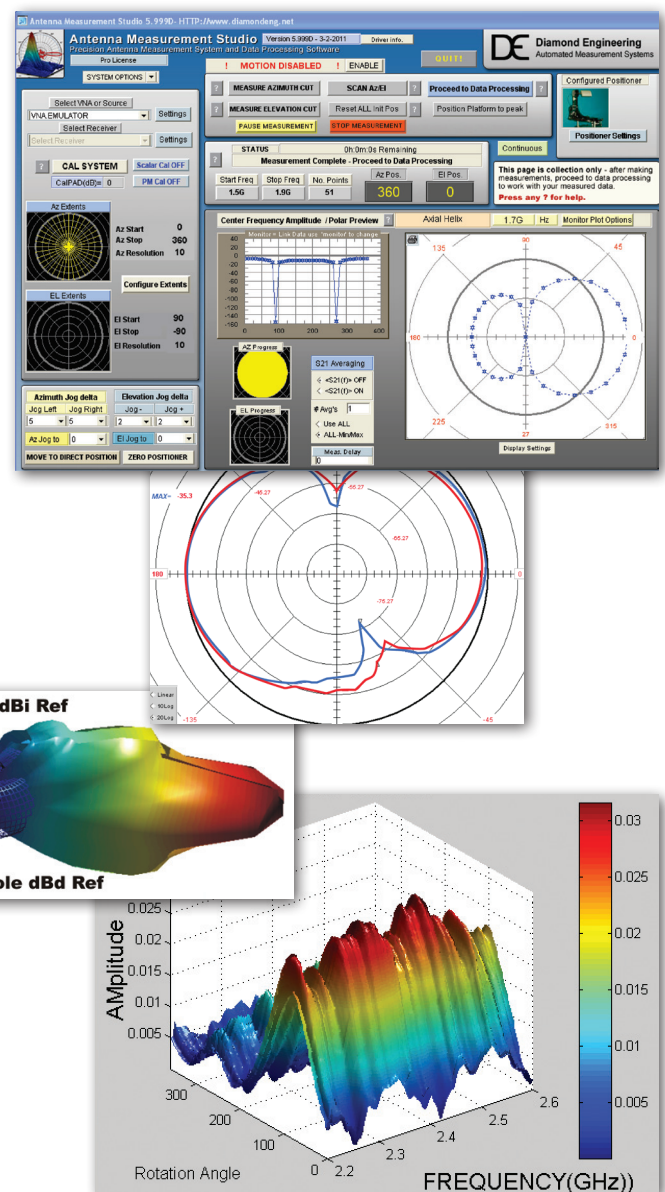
Antenna Measurement Studio 5.999D - HTTP://www.diamondeng.net

Antenna Measurement Studio
Version 5.999D - 3-2-2011
Driver Info.
Precision Antenna Measurement System and Data Processing Software
Pro License
QUIT!
Diamond Engineering
Automated Measurement Systems
SYSTEM OPTIONS

! MOTION DISABLED ! ENABLE

? MEASURE AZIMUTH CUT
SCAN Az/El ?
Proceed to Data Processing ?
? MEASURE ELEVATION CUT
Reset ALL Init Pos ?
Position Platform to peak
PAUSE MEASUREMENT
STOP MEASUREMENT

Configured Positioner
Positioner Settings

Select VNA or Source
VNA EMULATOR
Settings
Select Receiver
Select Receiver
Settings

? CAL SYSTEM
Scalar Cal OFF
CalPAD(dB)= 0
PM Cal OFF

STATUS
0h:0m:0s Remaining
Measurement Complete - Proceed to Data Processing
Continuous

Start Freq 1.5G
Stop Freq 1.9G
No. Points 51
Az Pos. 360
El Pos. 0

This page is collection only - after making measurements, proceed to data processing to work with your measured data.
Press any ? for help.

Az Extents
Az Start 0
Az Stop 360
Az Resolution 10

Configure Extents

EL Extents
El Start 90
El Stop -90
El Resolution 10

Center Frequency Amplitude / Polar Preview
Axial Helix
1.7G Hz
Monitor Plot Options

Monitor = Link Data use "monitor" to change
40 20 0 -20 -40 -60 -80 -100 -120 -140 -160 -180
0 100 200 300 400 500 600

90 45 135 180 0 225 315

AZ Progress
EL Progress

S21 Averaging
<S21(f)> OFF
<S21(f)> ON
# Avg's 1
Use ALL
ALL-Min/Max
Meas. Delay
0

Display Settings

Azimuth Jog delta
Jog Left 5
Jog Right 5
Elevation Jog delta
Jog - 2
Jog + 2
Az Jog to 0
El Jog to 0
MOVE TO DIRECT POSITION
ZERO POSITIONER

MAX- -35.3
-46.27 -55.27 -65.27 -75.27
180 0
-135 -45

Linear
10Log
20Log

dBi Ref
ole dBd Ref

0.025 0.02 0.015 0.01 0.005
AMplitude
300 200 100 0
Rotation Angle
2.2 2.3 2.4 2.5 2.6
FREQUENCY(GHz))
0.03 0.025 0.02 0.015 0.01 0.005